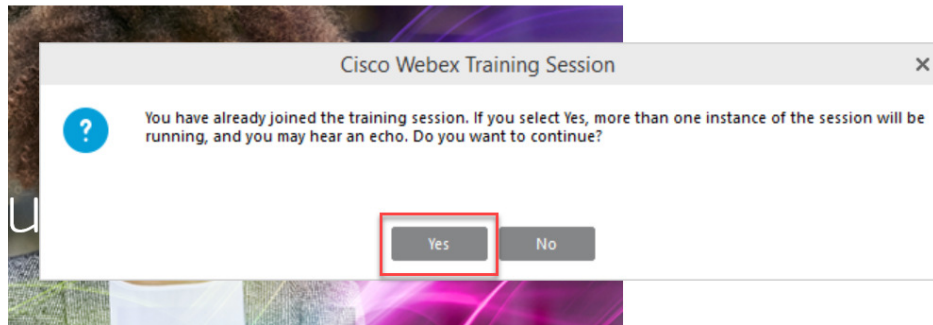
Cisco Webex Training Session

×

?

You have already joined the training session. If you select Yes, more than one instance of the session will be running, and you may hear an echo. Do you want to continue?

Yes

No